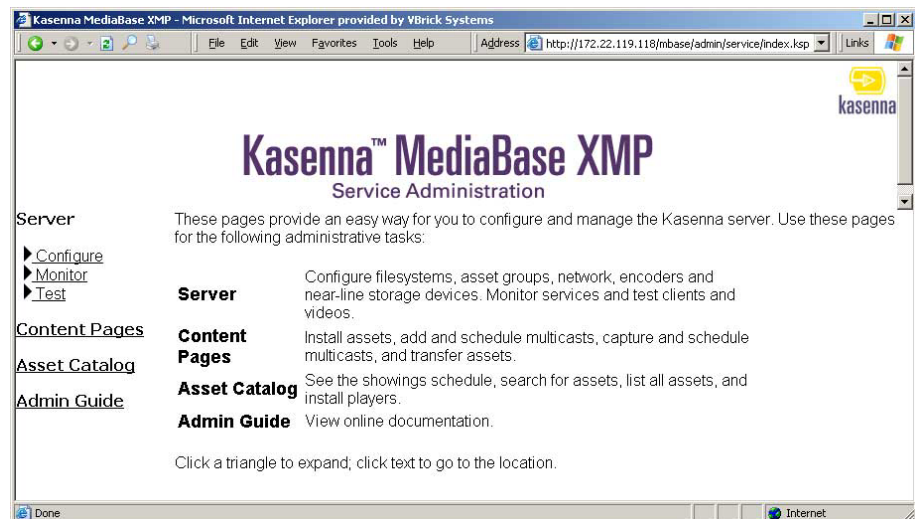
Kasenna MediaBase XMP - Microsoft Internet Explorer provided by VBrick Systems

File Edit View Favorites Tools Help

Address http://172.22.119.118/mbase/admin/service/index.ksp

Links

kasenna

Kasenna™ MediaBase XMP
Service Administration

Server

Configure
Monitor
Test

Content Pages

Asset Catalog

Admin Guide

These pages provide an easy way for you to configure and manage the Kasenna server. Use these pages for the following administrative tasks:

| | |
|---|---|
| **Server** | Configure filesystems, asset groups, network, encoders and near-line storage devices. Monitor services and test clients and videos. |
| **Content Pages** | Install assets, add and schedule multicasts, capture and schedule multicasts, and transfer assets. |
| **Asset Catalog** | See the showings schedule, search for assets, list all assets, and install players. |
| **Admin Guide** | View online documentation. |

Click a triangle to expand; click text to go to the location.

Done

Internet